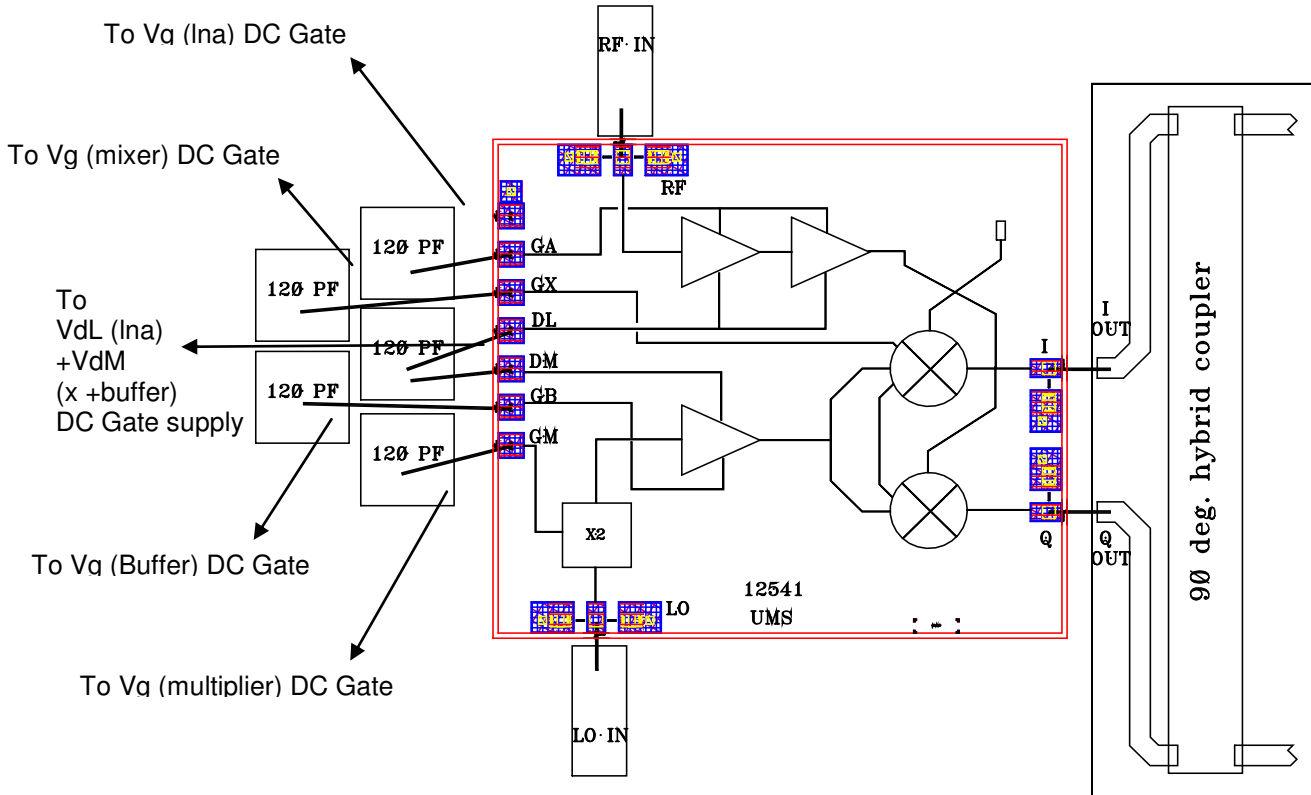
To Vg (lna) DC Gate

RF·IN

To Vg (mixer) DC Gate

RF

120 PF

GA

120 PF

GX

To VdL (lna) +VdM (x +buffer) DC Gate supply

DL

120 PF

DM

120 PF

GB

120 PF

GM

I OUT

I

90 deg. hybrid coupler

X2

Q

Q OUT

To Vg (Buffer) DC Gate

12541

LO

UMS

To Vg (multiplier) DC Gate

LO·IN